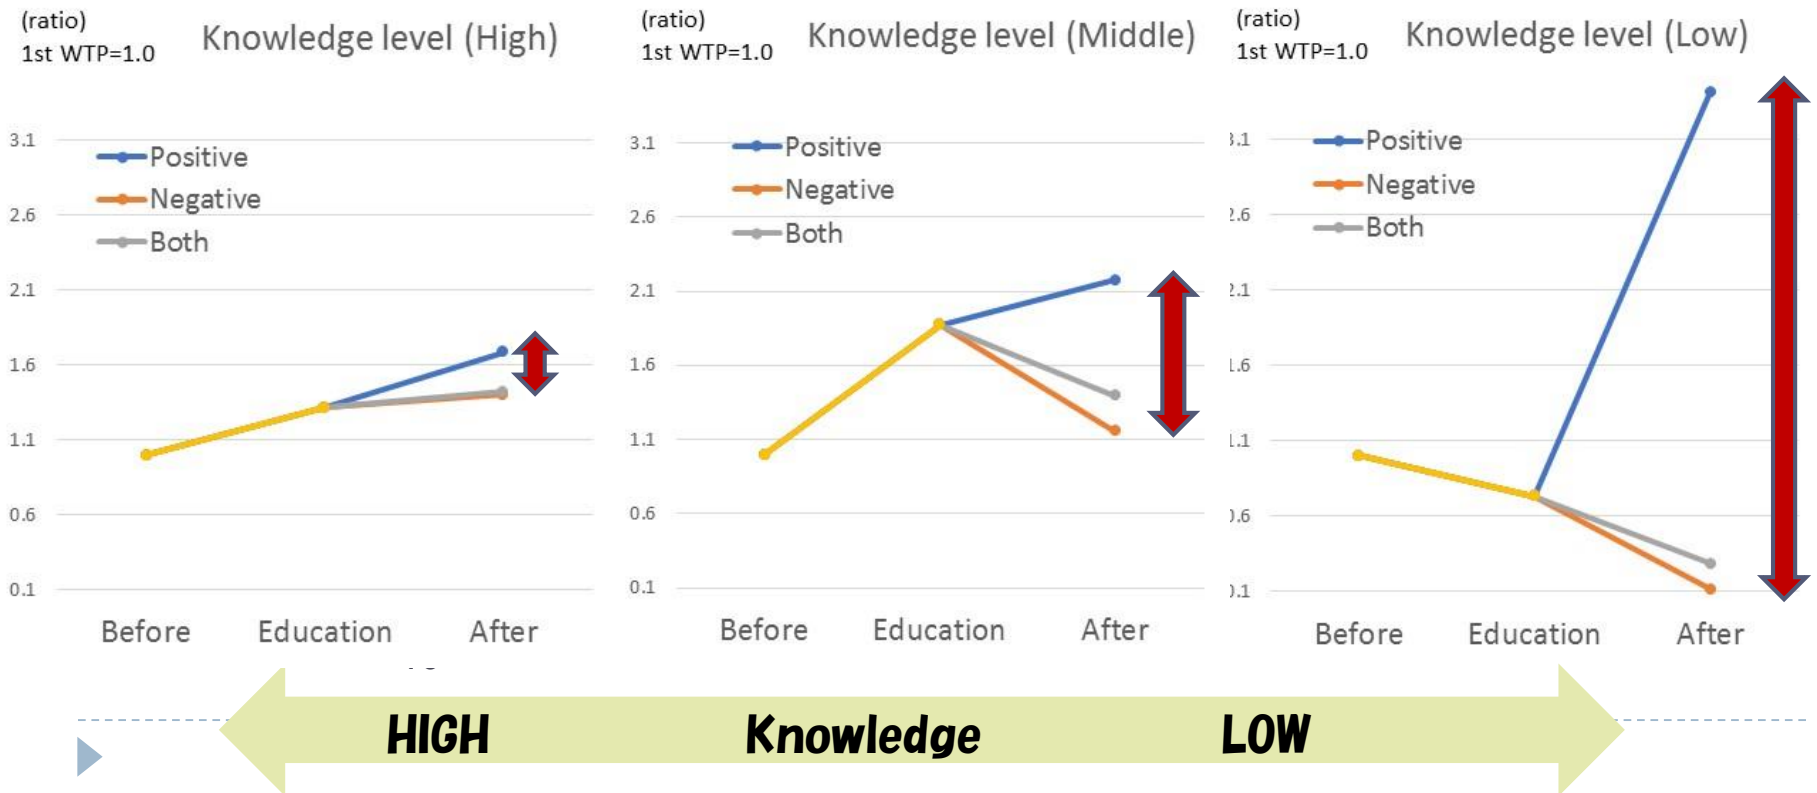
(ratio)
1st WTP=1.0

Knowledge level (High)

3.1
2.6
2.1
1.6
1.1
0.6
0.1

Positive
Negative
Both

Before Education After

(ratio)
1st WTP=1.0

Knowledge level (Middle)

3.1
2.6
2.1
1.6
1.1
0.6
0.1

Positive
Negative
Both

Before Education After

(ratio)
1st WTP=1.0

Knowledge level (Low)

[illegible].1
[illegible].6
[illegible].1
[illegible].6
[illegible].1
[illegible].6
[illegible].1

Positive
Negative
Both

Before Education After

HIGH Knowledge LOW